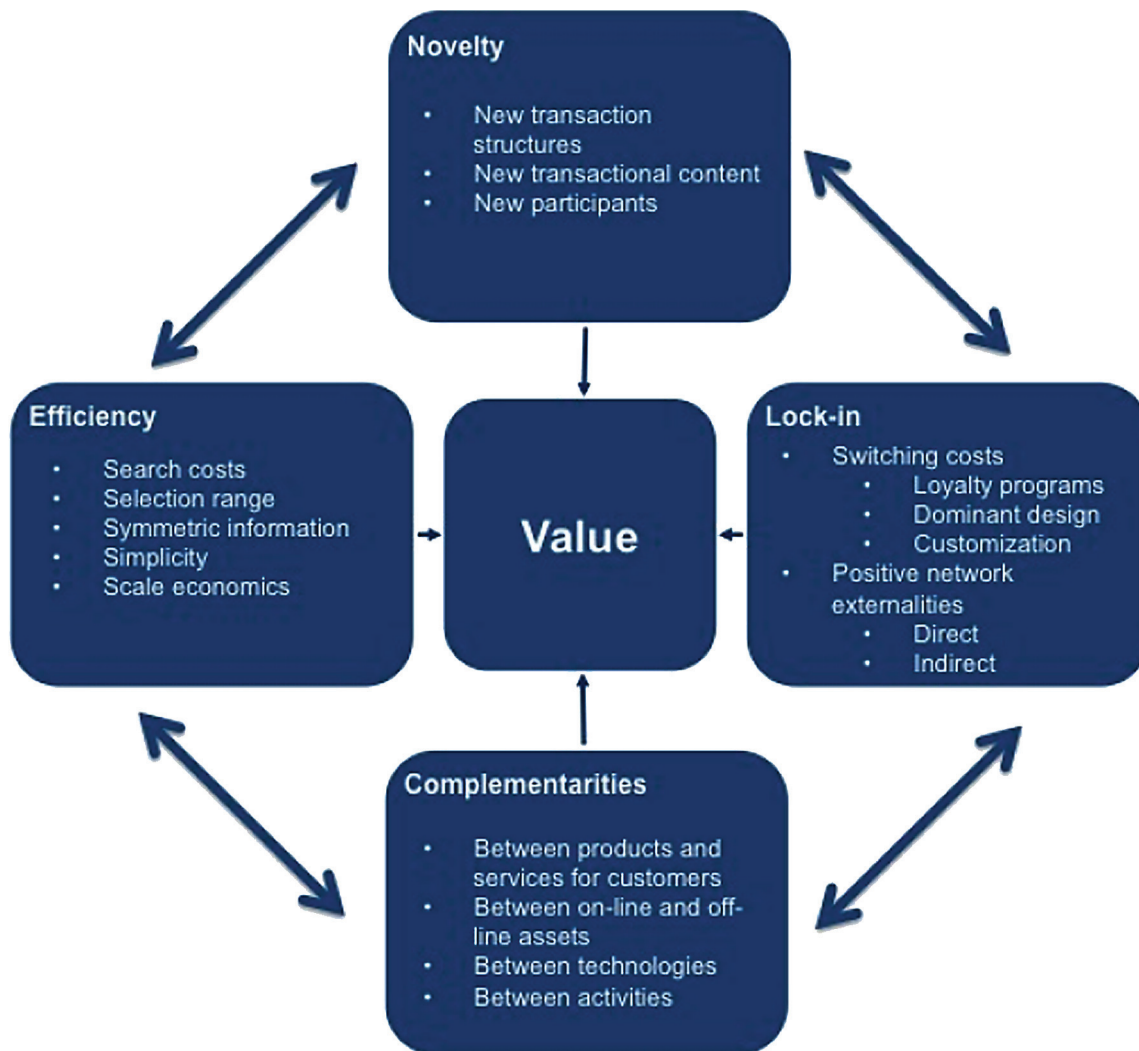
Novelty

- New transaction structures
- New transactional content
- New participants

Efficiency

- Search costs
- Selection range
- Symmetric information
- Simplicity
- Scale economics

Value

Lock-in

- Switching costs
  - Loyalty programs
  - Dominant design
  - Customization
- Positive network externalities
  - Direct
  - Indirect

Complementarities

- Between products and services for customers
- Between on-line and off-line assets
- Between technologies
- Between activities